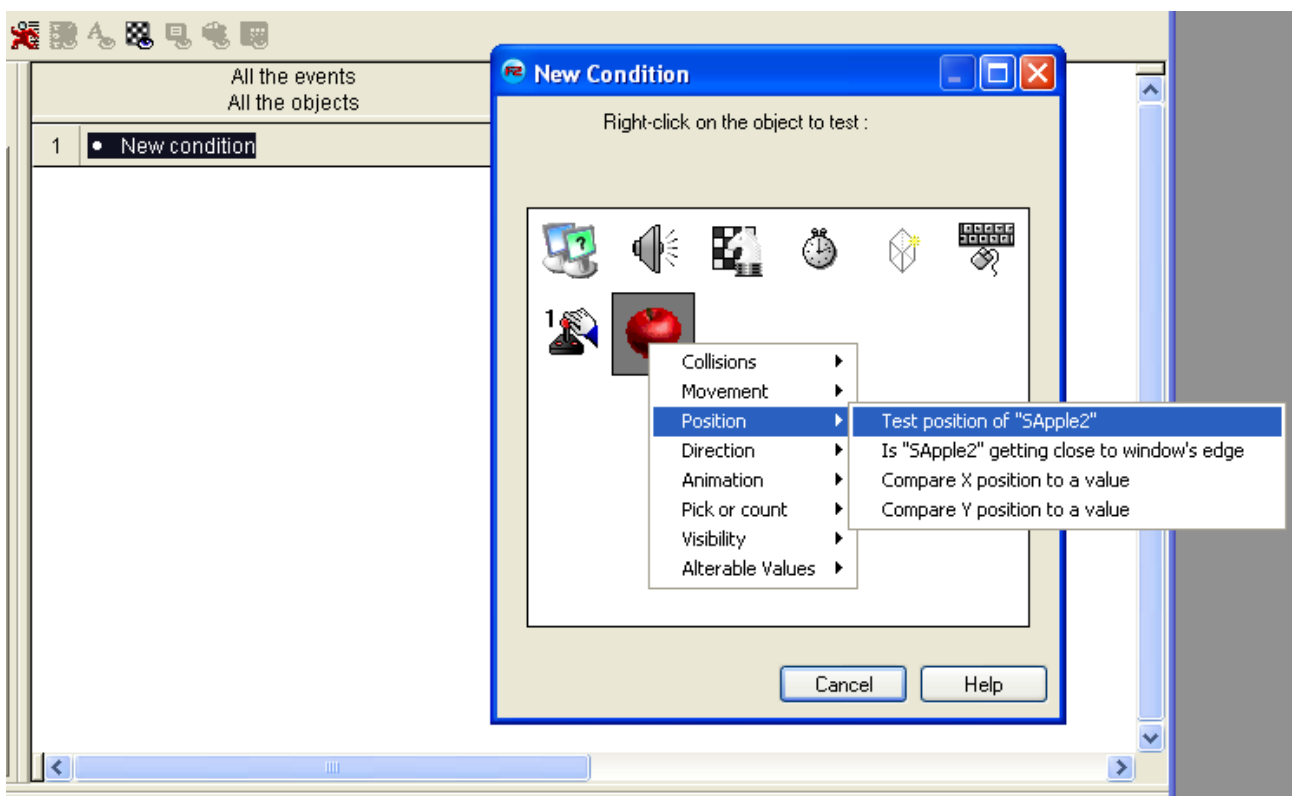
All the events
All the objects

1 • New condition

New Condition

Right-click on the object to test :

1

Collisions
Movement
Position
Direction
Animation
Pick or count
Visibility
Alterable Values

Test position of "SApple2"
Is "SApple2" getting close to window's edge
Compare X position to a value
Compare Y position to a value

Cancel
Help